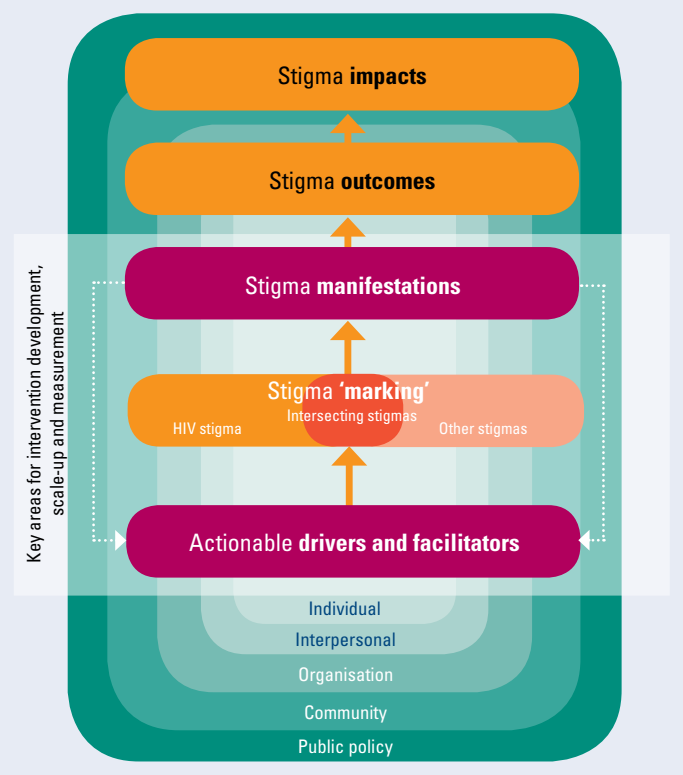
Stigma impacts

Stigma outcomes

Stigma manifestations

Stigma 'marking'
HIV stigma
Intersecting stigmas
Other stigmas

Actionable drivers and facilitators

Key areas for intervention development, scale-up and measurement

Individual
Interpersonal
Organisation
Community
Public policy